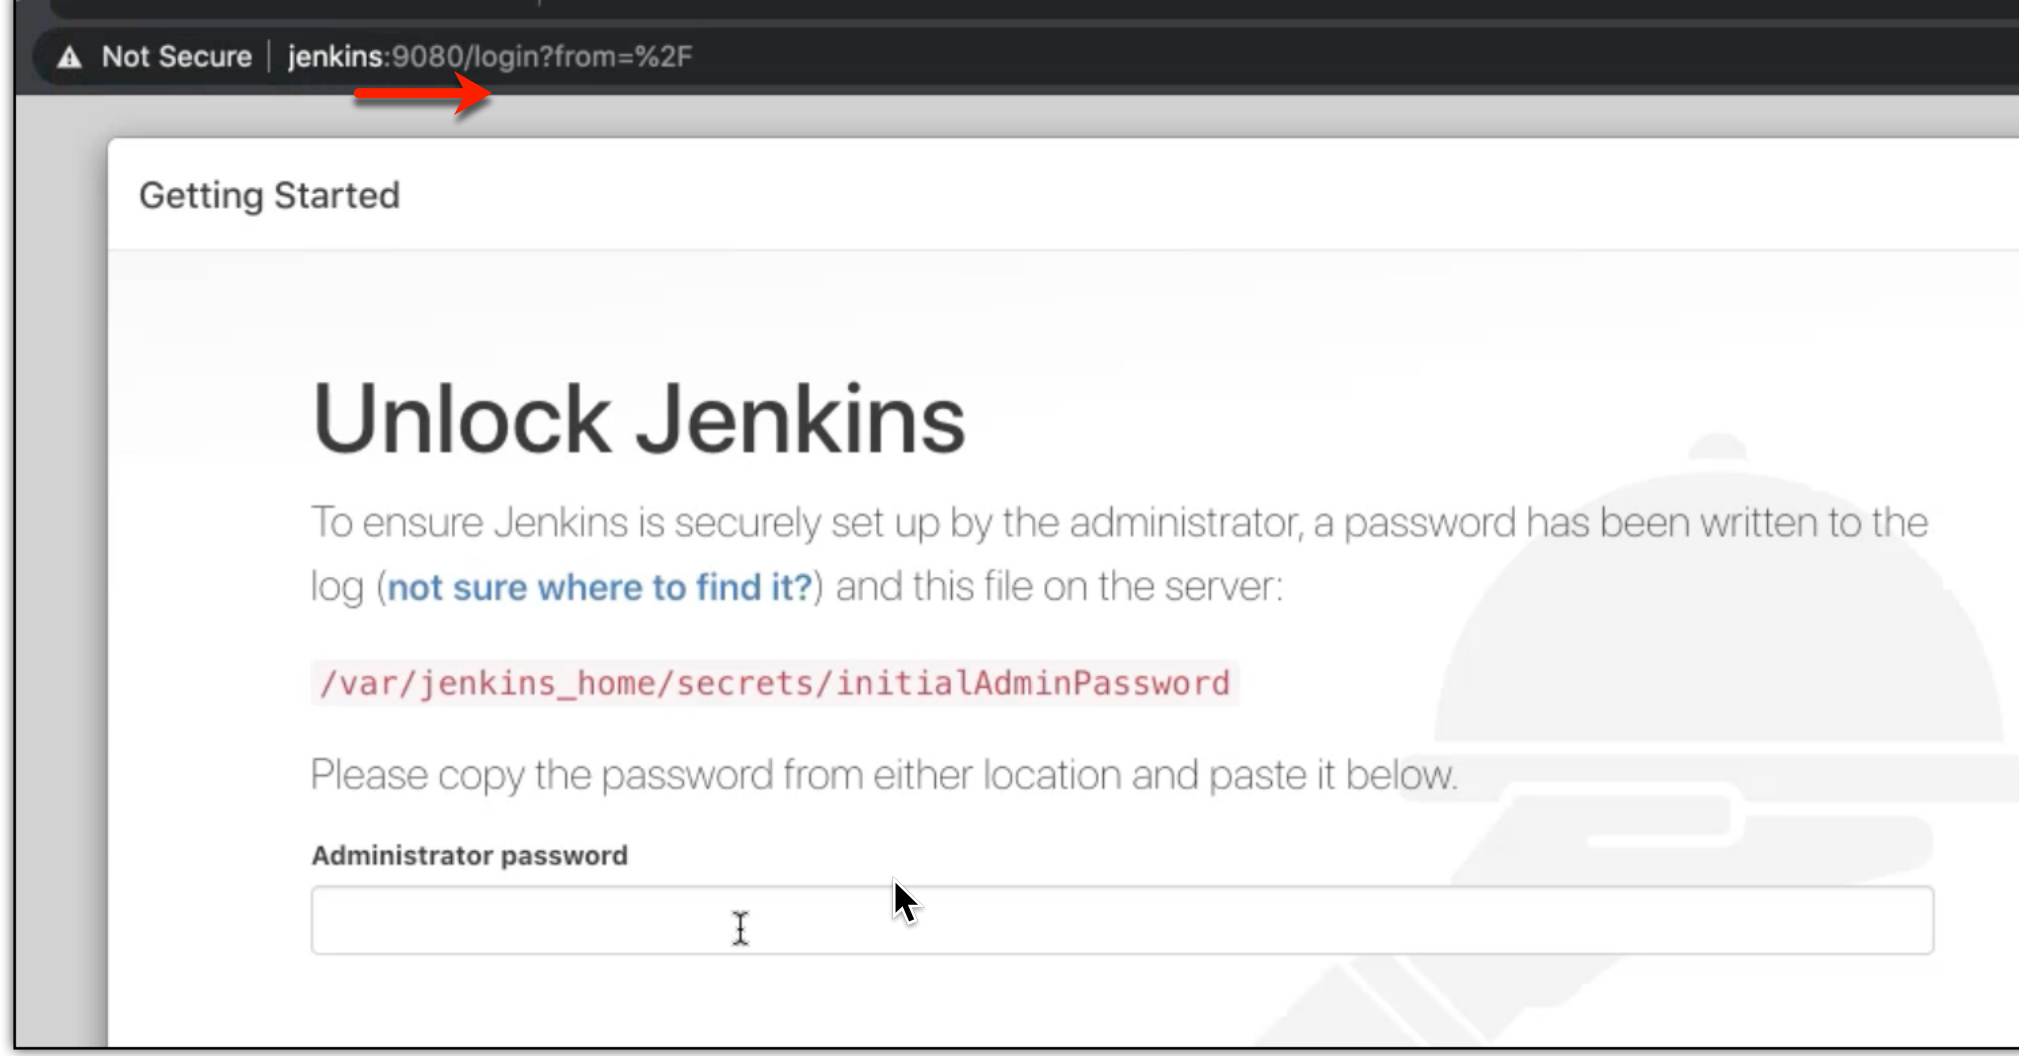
Not Secure | jenkins:9080/login?from=%2F

Getting Started

Unlock Jenkins

To ensure Jenkins is securely set up by the administrator, a password has been written to the log (not sure where to find it?) and this file on the server:

/var/jenkins_home/secrets/initialAdminPassword

Please copy the password from either location and paste it below.

Administrator password